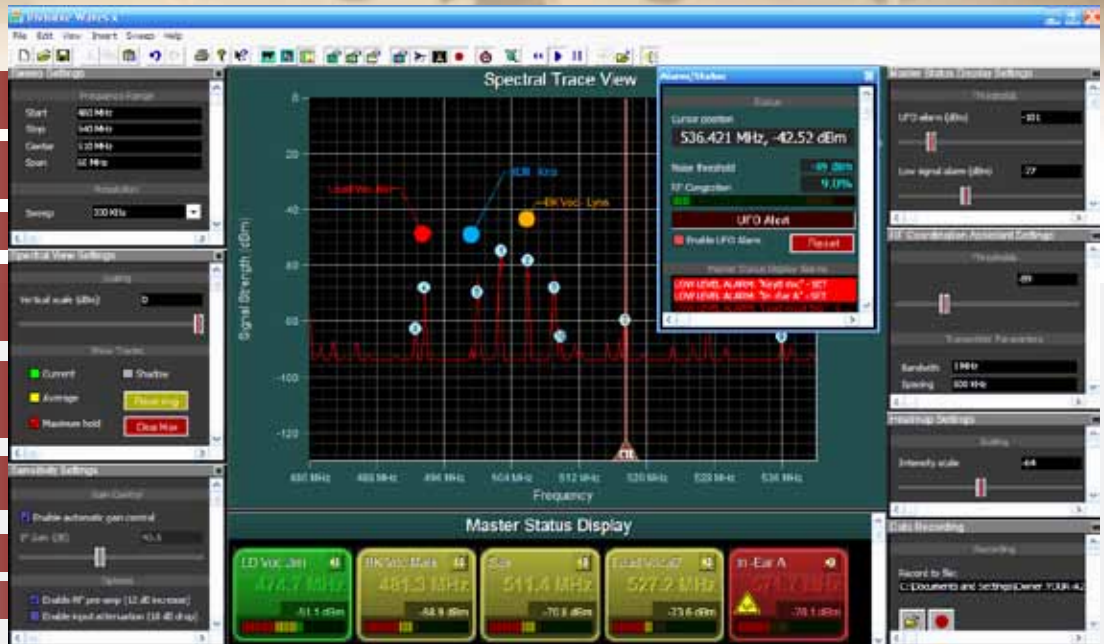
Wireless Waves X

File Edit View Insert Sweep Help

Sweep Settings

Frequency Range

Start 480 MHz

Stop 540 MHz

Center 510 MHz

Span 60 MHz

Resolution

Sweep 200 KHz

Spectral View Settings

Scaling

Vertical scale (dBm) 0

Show Traces

Current

Shadow

Average

Reset Avg

Maximum hold

Clear Max

Sensitivity Settings

Gain Control

Enable automatic gain control

IF Gain (dB)

Options

Enable RF pre-amp (12 dB increase)

Enable input attenuation (18 dB drop)

Spectral Trace View

Signal Strength (dBm)

0

-20

-40

-60

-80

-100

-120

Lead Voc Jen

BK Voc Kris

BK Voc Lynn

480 MHz

488 MHz

496 MHz

504 MHz

512 MHz

520 MHz

528 MHz

536 MHz

Frequency

Alarm/Status

Status

Cursor position

536.421 MHz, -42.52 dBm

Noise threshold -89 dBm

RF Congestion 9.0%

UFO Alert

Enable UFO Alarm

Reset

LOW LEVEL ALARM: "Keyb mic" - SET

LOW LEVEL ALARM: "In-Ear A" - SET

Master Status Display Settings

Thresholds

UFO alarm (dBm) -101

Low signal alarm (dBm) 27

RF Coordination Assistant Settings

Thresholds

-89

Transmitter Parameters

Bandwidth 1 MHz

Spacing 800 KHz

Heatmap Settings

Scaling

Intensity scale -64

Data Recording

Recording

Record to file:

C:\Documents and Settings\Owner YOUR-X2

Master Status Display

LD Voc Jen

474.7 MHz

-51.1 dBm

BK Voc Mark

481.3 MHz

-58.9 dBm

Sax

511.4 MHz

-70.6 dBm

Lead Vocal2

527.2 MHz

-73.6 dBm

In-Ear A

-78.1 dBm